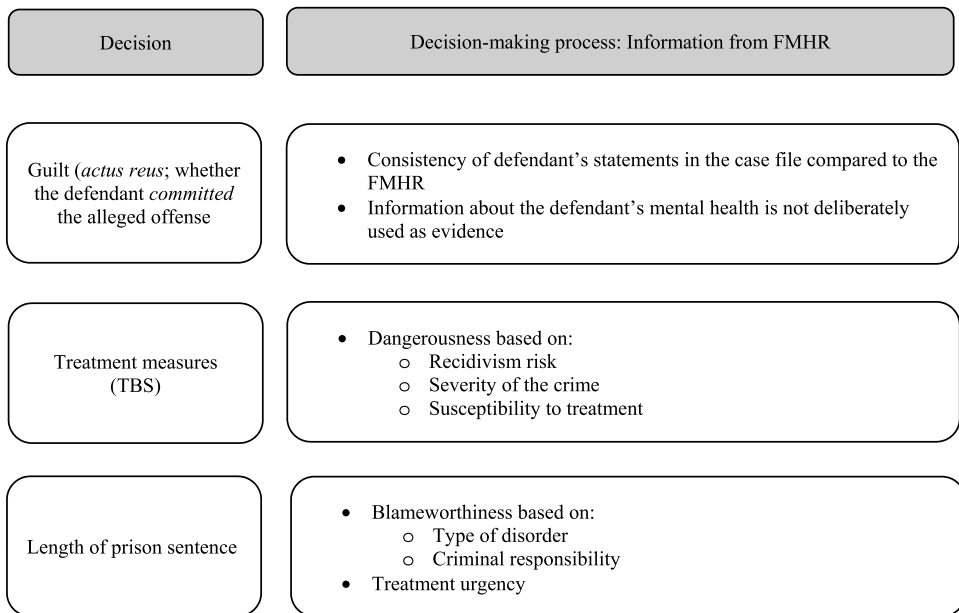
Decision

Decision-making process: Information from FMHR

Guilt (*actus reus*; whether the defendant *committed* the alleged offense

- Consistency of defendant's statements in the case file compared to the FMHR
- Information about the defendant's mental health is not deliberately used as evidence

Treatment measures (TBS)

- Dangerousness based on:
  - Recidivism risk
  - Severity of the crime
  - Susceptibility to treatment

Length of prison sentence

- Blameworthiness based on:
  - Type of disorder
  - Criminal responsibility
- Treatment urgency